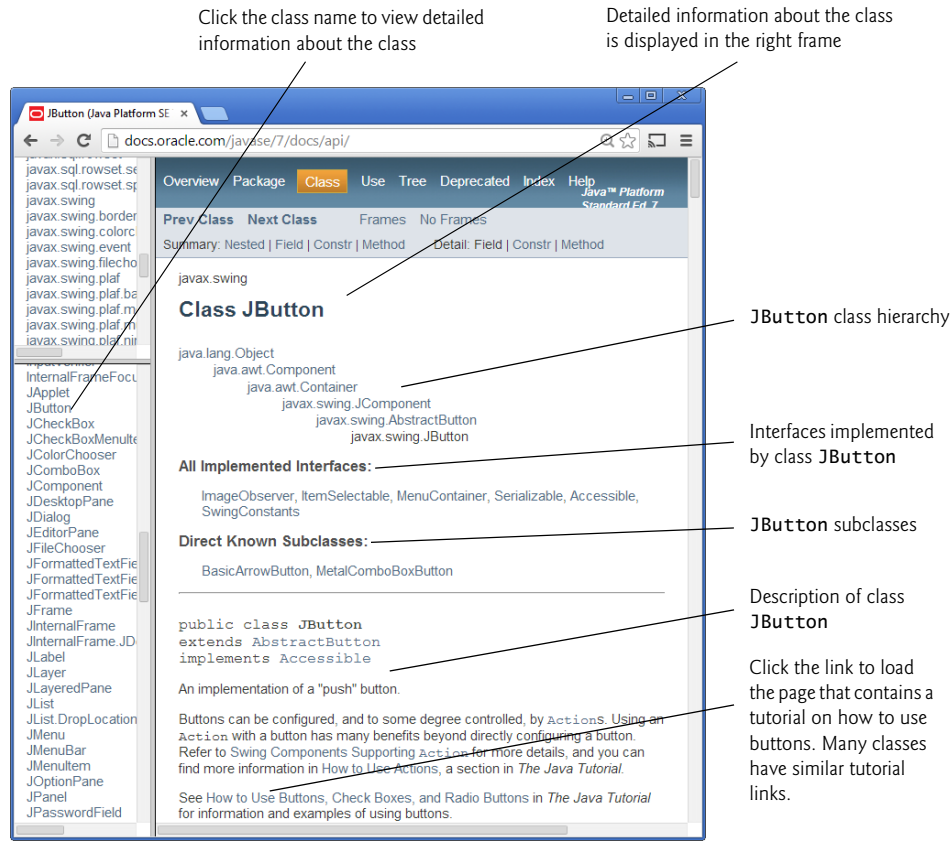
Click the class name to view detailed information about the class

Detailed information about the class is displayed in the right frame

JButton (Java Platform SE

docs.oracle.com/javase/7/docs/api/

javax.sql.rowset.se
javax.sql.rowset.sp
javax.swing
javax.swing.border
javax.swing.colorc
javax.swing.event
javax.swing.filecho
javax.swing.plaf
javax.swing.plaf.ba
javax.swing.plaf.m
javax.swing.plaf.m
javax.swing.plaf.ni

InternalFrameFocu
JApplet
JButton
JCheckBox
JCheckBoxMenuIte
JColorChooser
JComboBox
JComponent
JDesktopPane
JDialog
JEditorPane
JFileChooser
JFormattedTextFie
JFormattedTextFie
JFormattedTextFie
JFrame
JInternalFrame
JInternalFrame.JD
JLabel
JLayer
JLayeredPane
JList
JList.DropLocation
JMenu
JMenuBar
JMenuItem
JOptionPane
JPanel
JPasswordField

Overview Package Class Use Tree Deprecated Index Help Java™ Platform Standard Ed. 7

Prev Class Next Class Frames No Frames

Summary: Nested | Field | Constr | Method Detail: Field | Constr | Method

javax.swing

Class JButton

java.lang.Object
java.awt.Component
java.awt.Container
javax.swing.JComponent
javax.swing.AbstractButton
javax.swing.JButton

All Implemented Interfaces:

ImageObserver, ItemSelectable, MenuContainer, Serializable, Accessible, SwingConstants

Direct Known Subclasses:

BasicArrowButton, MetalComboBoxButton

public class JButton
extends AbstractButton
implements Accessible

An implementation of a "push" button.

Buttons can be configured, and to some degree controlled, by Actions. Using an Action with a button has many benefits beyond directly configuring a button. Refer to Swing Components Supporting Action for more details, and you can find more information in How to Use Actions, a section in The Java Tutorial.

See How to Use Buttons, Check Boxes, and Radio Buttons in The Java Tutorial for information and examples of using buttons.

JButton class hierarchy

Interfaces implemented by class JButton

JButton subclasses

Description of class JButton

Click the link to load the page that contains a tutorial on how to use buttons. Many classes have similar tutorial links.